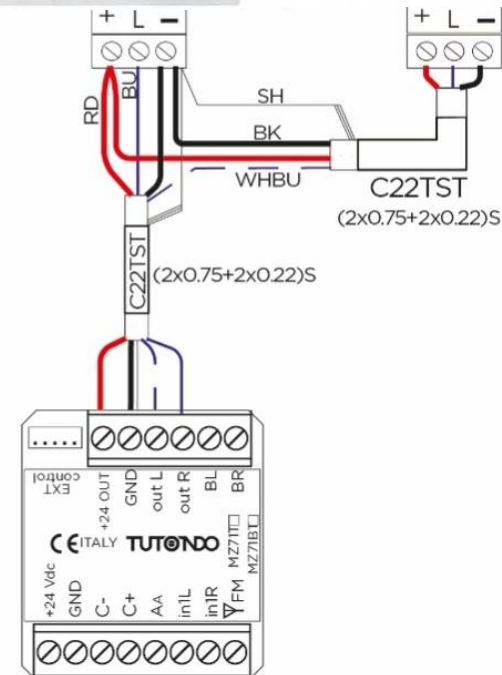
+ L –

+ L –

RD

BU

SH

BK

WHBU

C22TST

(2x0.75+2x0.22)S

C22TST

(2x0.75+2x0.22)S

EXT control

+24 OUT

GND

out L

out R

BL

BR

CE ITALY TUTONDO

MZ71T

MZ71BT

+24 Vdc

GND

C-

C+

AA

in1L

in1R

FM